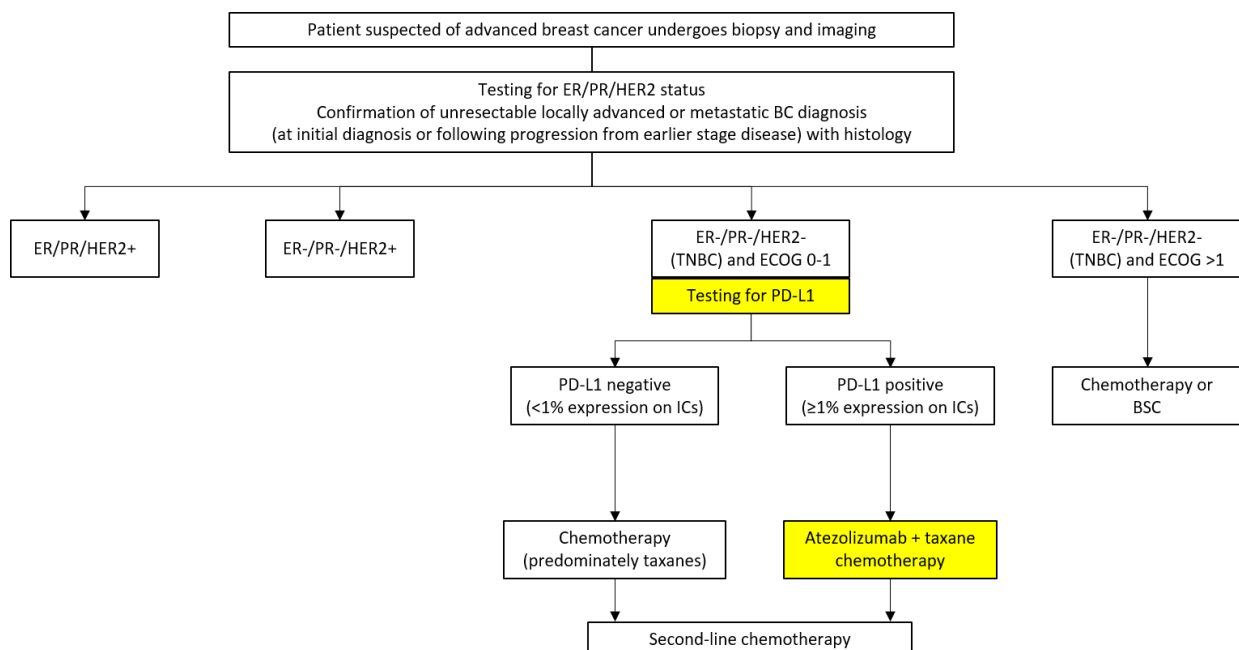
Patient suspected of advanced breast cancer undergoes biopsy and imaging

Testing for ER/PR/HER2 status
Confirmation of unresectable locally advanced or metastatic BC diagnosis
(at initial diagnosis or following progression from earlier stage disease) with histology

ER/PR/HER2+

ER-/PR-/HER2+

ER-/PR-/HER2-
(TNBC) and ECOG 0-1

Testing for PD-L1

ER-/PR-/HER2-
(TNBC) and ECOG >1

PD-L1 negative
(<1% expression on ICs)

PD-L1 positive
(≥1% expression on ICs)

Chemotherapy or
BSC

Chemotherapy
(predominately taxanes)

Atezolizumab + taxane
chemotherapy

Second-line chemotherapy